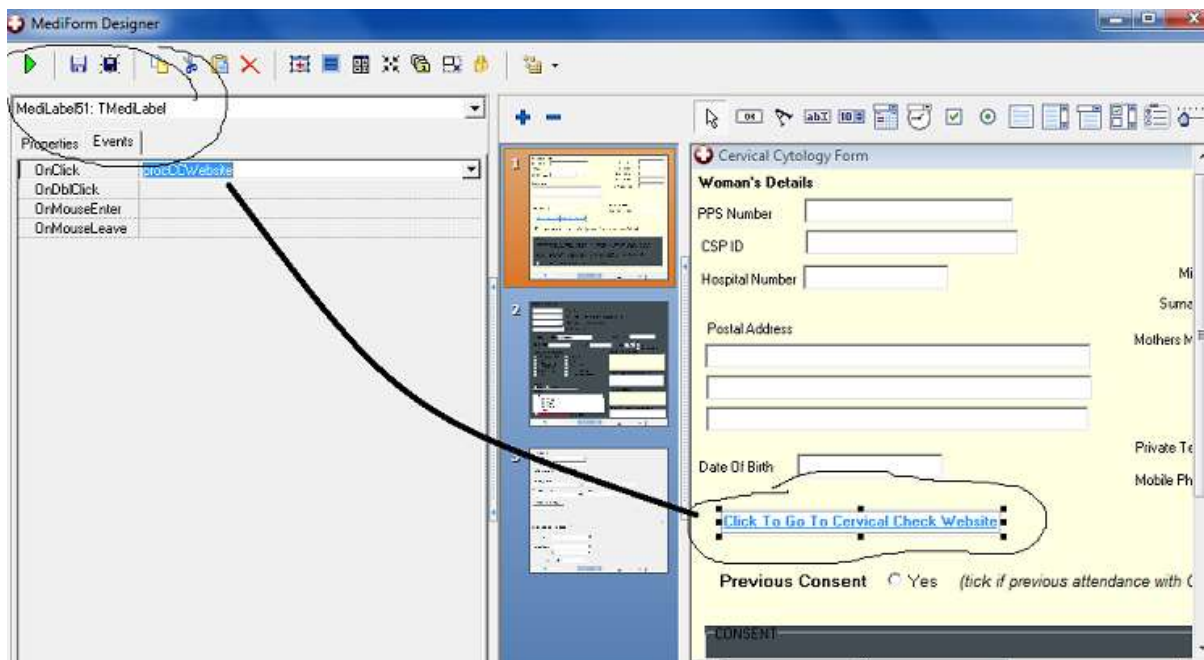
MediForm Designer

MediLabel51: TMediLabel

Properties | Events

| | |
|---|---|
| OnClick | procCCWebsite |
| OnDblClick | |
| OnMouseEnter | |
| OnMouseLeave | |

1

2

3

Cervical Cytology Form

Woman's Details

PPS Number

CSP ID

Hospital Number

Mi

Surna

Postal Address

Mothers M

Private Te

Date Of Birth

Mobile Ph

Click To Go To Cervical Check Website

Previous Consent Yes (tick if previous attendance with C

CONSENT